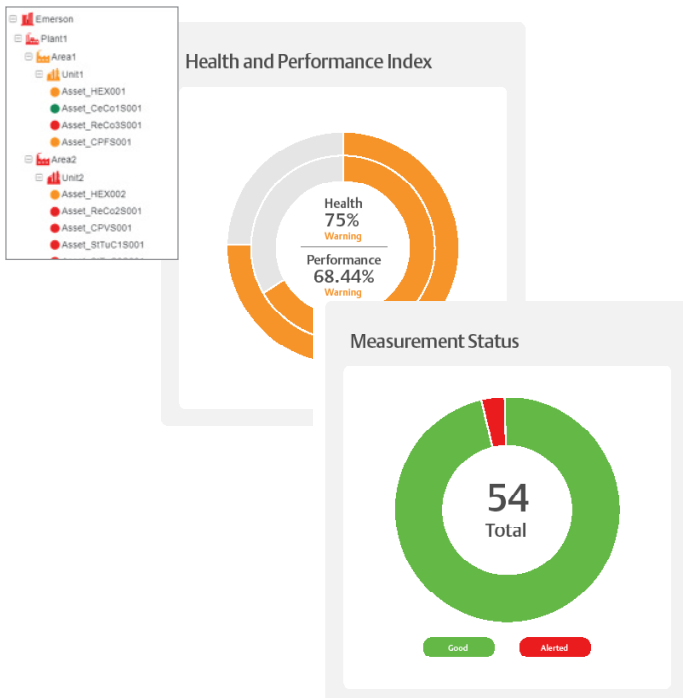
Emerson
Plant1
Area1
Unit1
Asset_HEX001
Asset_CeCo1S001
Asset_ReCo3S001
Asset_CPFS001
Area2
Unit2
Asset_HEX002
Asset_ReCo2S001
Asset_CPVS001
Asset_StTuC1S001
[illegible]

Health and Performance Index

Health
75%
Warning

Performance
68.44%
Warning

Measurement Status

54
Total

Good
Alerted